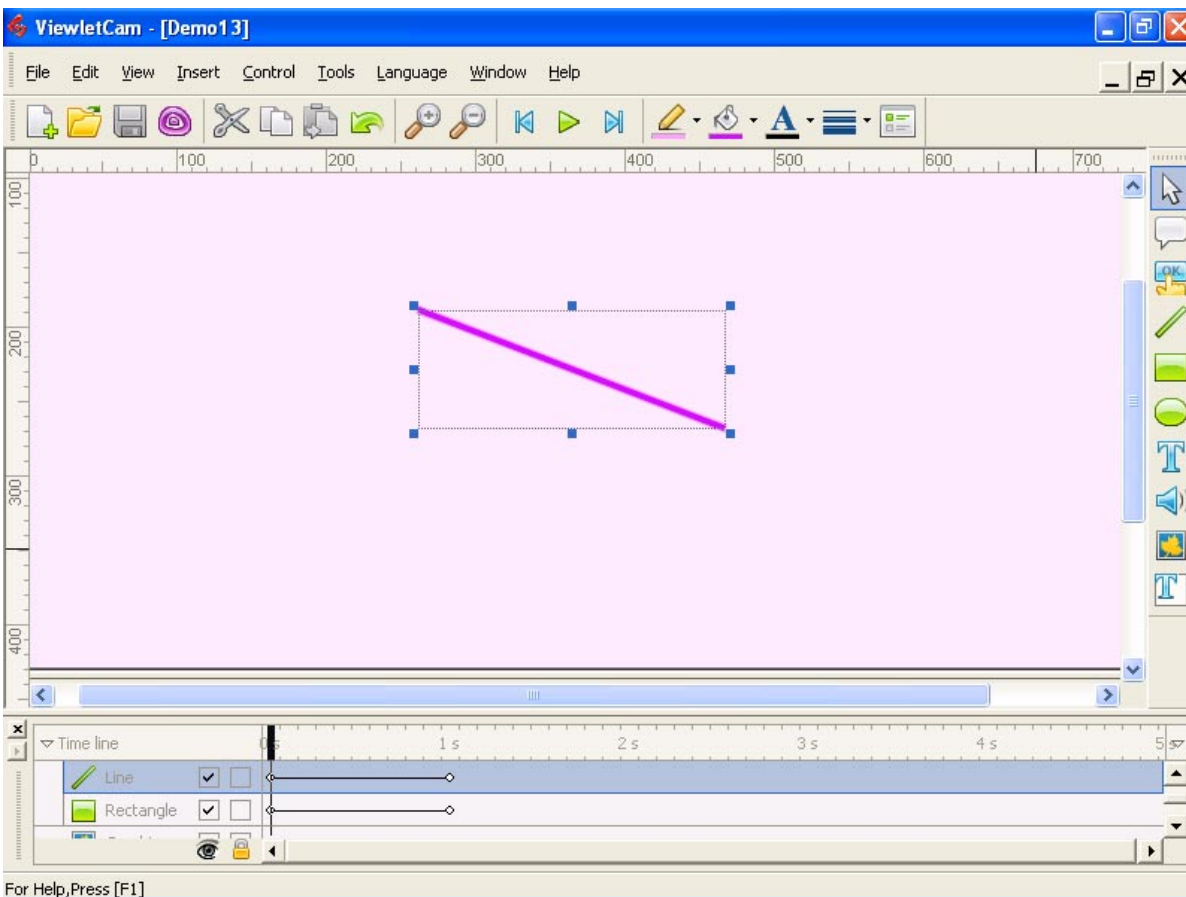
ViewletCam - [Demo13]

File Edit View Insert Control Tools Language Window Help

0 100 200 300 400 500 600 700

100

200

300

400

OK

T

T

Time line

0s 1s 2s 3s 4s 5s

Line

Rectangle

For Help,Press [F1]